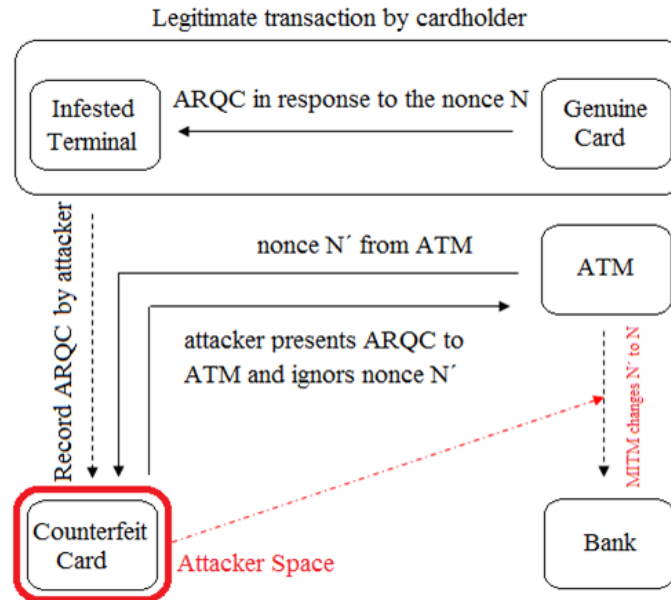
Legitimate transaction by cardholder

Infested Terminal

ARQC in response to the nonce N

Genuine Card

Record ARQC by attacker

nonce N´ from ATM

ATM

attacker presents ARQC to ATM and ignors nonce N´

MITM changes N´ to N

Counterfeit Card

Attacker Space

Bank